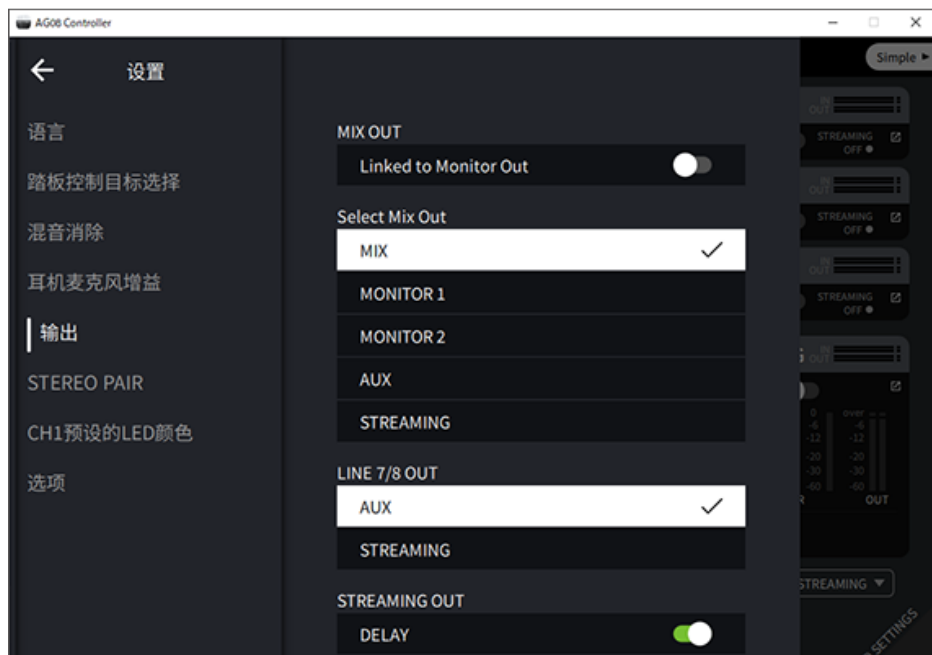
AG08 Controller

Simple ▸

设置

语言

踏板控制目标选择

混音消除

耳机麦克风增益

输出

STEREO PAIR

CH1预设的LED颜色

选项

MIX OUT

Linked to Monitor Out

Select Mix Out

MIX ✓

MONITOR 1

MONITOR 2

AUX

STREAMING

LINE 7/8 OUT

AUX ✓

STREAMING

STREAMING OUT

DELAY

IN
OUT

STREAMING
OFF ●

IN
OUT

STREAMING
OFF ●

IN
OUT

STREAMING
OFF ●

OUT

0 over
-6 -6
-12 -12
-20 -20
-30 -30
-60 -60

OUT

STREAMING ▼

SETTINGS